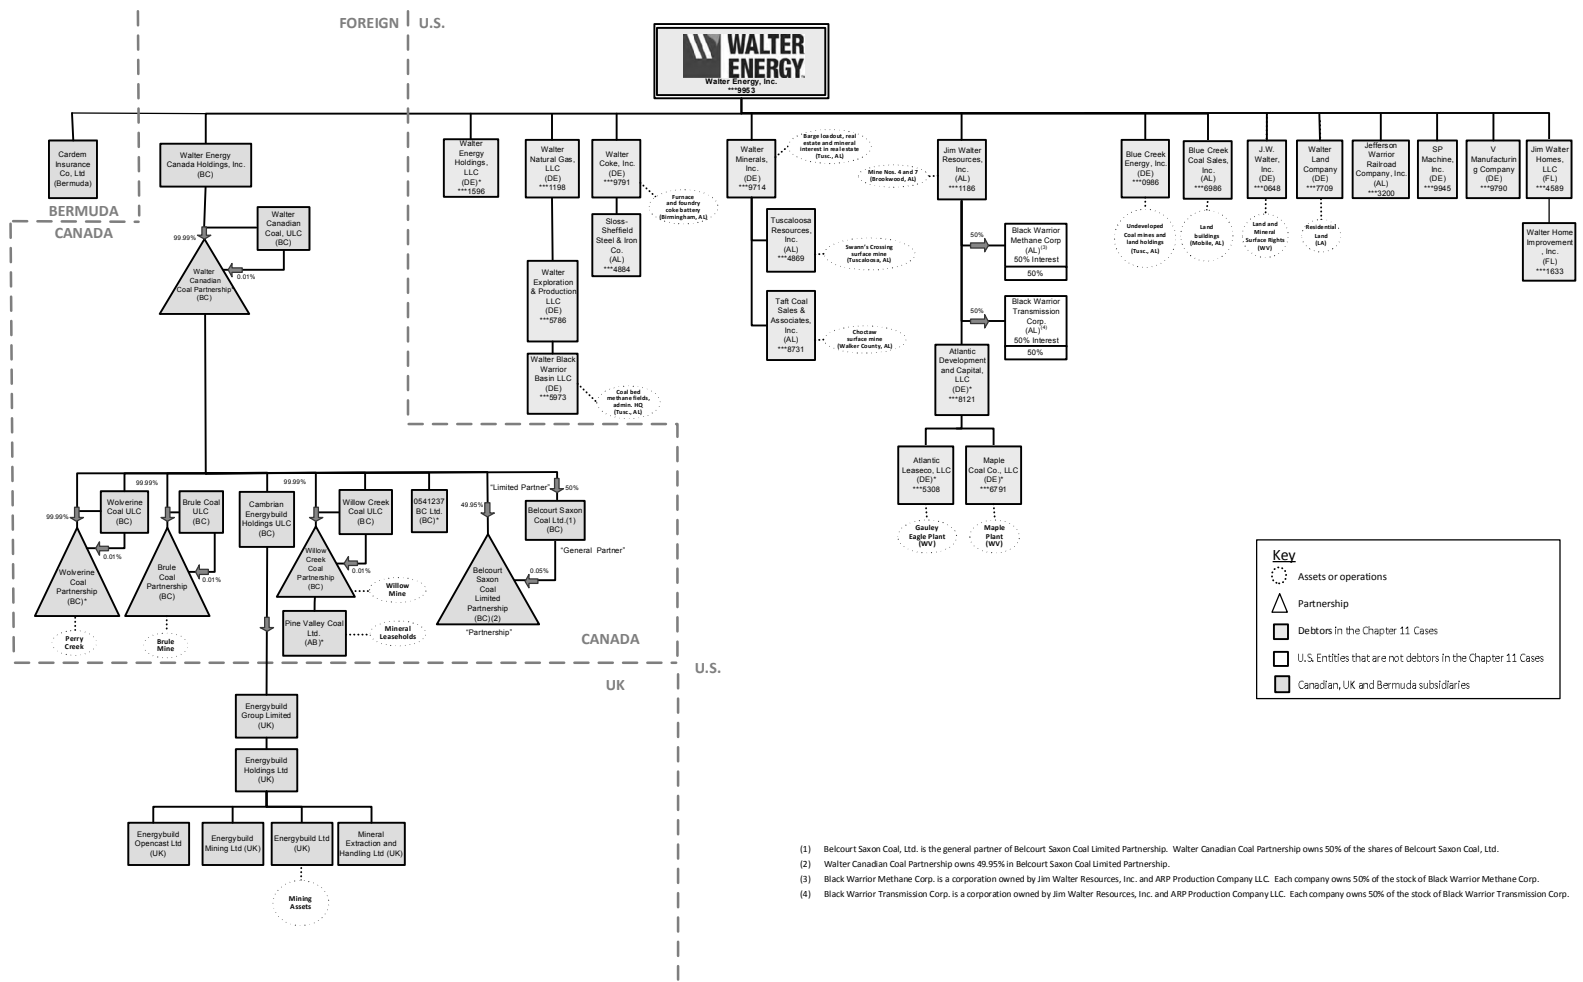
FOREIGN U.S.

WALTER ENERGY
Walter Energy, Inc.
***9953

Cardem Insurance Co, Ltd (Bermuda)

Walter Energy Canada Holdings, Inc. (BC)

BERMUDA
CANADA

Walter Canadian Coal, ULC (BC)

99.99%
0.01%

Walter Canadian Coal Partnership (BC)

Walter Energy Holdings, LLC (DE)* ***1596

Walter Natural Gas, LLC (DE) ***1198

Walter Coke, Inc. (DE) ***9791

Furnace and foundry coke battery (Birmingham, AL)

Sloss-Sheffield Steel & Iron Co. (AL) ***4884

Walter Exploration & Production LLC (DE) ***5786

Walter Black Warrior Basin LLC (DE) ***5973

Coal bed methane fields, admin. HQ (Tusc., AL)

Walter Minerals, Inc. (DE) ***9714

Barge loadout, real estate and mineral interest in real estate (Tusc., AL)

Tuscaloosa Resources, Inc. (AL) ***4869

Swann's Crossing surface mine (Tuscaloosa, AL)

Taft Coal Sales & Associates, Inc. (AL) ***8731

Choctaw surface mine (Walker County, AL)

Mine Nos. 4 and 7 (Brookwood, AL)

Jim Walter Resources, Inc. (AL) ***1186

50%
Black Warrior Methane Corp (AL)$^{(3)}$ 50% Interest
50%

50%
Black Warrior Transmission Corp. (AL)$^{(4)}$ 50% Interest
50%

Atlantic Development and Capital, LLC (DE)* ***8121

Atlantic Leaseco, LLC (DE)* ***5308

Maple Coal Co., LLC (DE)* ***6791

Gauley Eagle Plant (WV)

Maple Plant (WV)

Blue Creek Energy, Inc. (DE) ***0986

Undeveloped Coal mines and land holdings (Tusc., AL)

Blue Creek Coal Sales, Inc. (AL) ***6986

Land buildings (Mobile, AL)

J.W. Walter, Inc. (DE) ***0648

Land and Mineral Surface Rights (WV)

Walter Land Company (DE) ***7709

Residential Land (LA)

Jefferson Warrior Railroad Company, Inc. (AL) ***3200

SP Machine, Inc. (DE) ***9945

V Manufacturing Company (DE) ***9790

Jim Walter Homes, LLC (FL) ***4589

Walter Home Improvement, Inc. (FL) ***1633

99.99%
99.99%
99.99%

Wolverine Coal ULC (BC)
0.01%
Wolverine Coal Partnership (BC)*
Perry Creek

Brule Coal ULC (BC)
0.01%
Brule Coal Partnership (BC)
Brule Mine

Cambrian Energybuild Holdings ULC (BC)

Willow Creek Coal ULC (BC)
0.01%
Willow Creek Coal Partnership (BC)
Willow Mine

Pine Valley Coal Ltd. (AB)*
Mineral Leaseholds

0541237 BC Ltd. (BC)*

"Limited Partner"
50%
49.95%

Belcourt Saxon Coal Ltd.(1) (BC)
"General Partner"
0.05%

Belcourt Saxon Coal Limited Partnership (BC)(2)
"Partnership"

CANADA
U.S.
UK

Energybuild Group Limited (UK)

Energybuild Holdings Ltd (UK)

Energybuild Opencast Ltd (UK)

Energybuild Mining Ltd (UK)

Energybuild Ltd (UK)

Mineral Extraction and Handling Ltd (UK)

Mining Assets

Key
Assets or operations
Partnership
Debtors in the Chapter 11 Cases
U.S. Entities that are not debtors in the Chapter 11 Cases
Canadian, UK and Bermuda subsidiaries

(1) Belcourt Saxon Coal, Ltd. is the general partner of Belcourt Saxon Coal Limited Partnership. Walter Canadian Coal Partnership owns 50% of the shares of Belcourt Saxon Coal, Ltd.
(2) Walter Canadian Coal Partnership owns 49.95% in Belcourt Saxon Coal Limited Partnership.
(3) Black Warrior Methane Corp. is a corporation owned by Jim Walter Resources, Inc. and ARP Production Company LLC. Each company owns 50% of the stock of Black Warrior Methane Corp.
(4) Black Warrior Transmission Corp. is a corporation owned by Jim Walter Resources, Inc. and ARP Production Company LLC. Each company owns 50% of the stock of Black Warrior Transmission Corp.